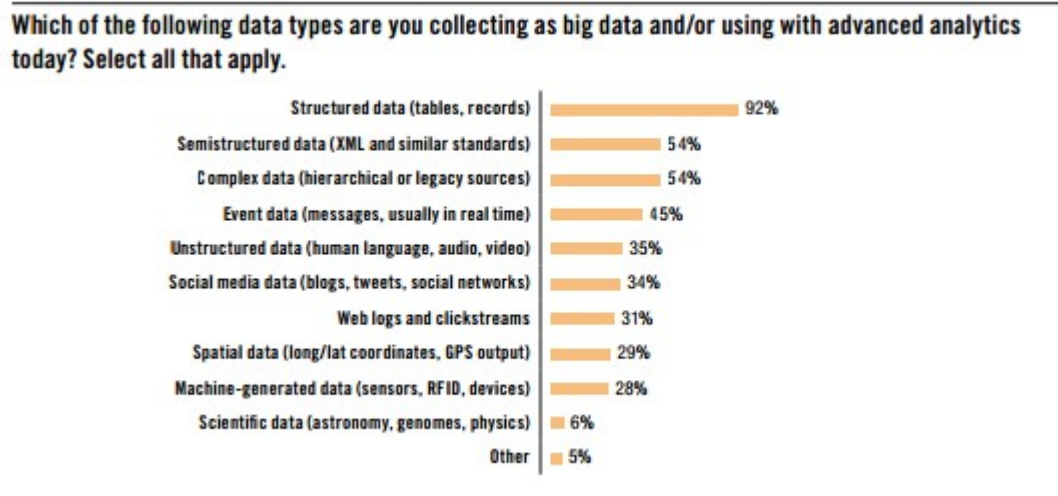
Which of the following data types are you collecting as big data and/or using with advanced analytics today? Select all that apply.

Structured data (tables, records) 92%
Semistructured data (XML and similar standards) 54%
Complex data (hierarchical or legacy sources) 54%
Event data (messages, usually in real time) 45%
Unstructured data (human language, audio, video) 35%
Social media data (blogs, tweets, social networks) 34%
Web logs and clickstreams 31%
Spatial data (long/lat coordinates, GPS output) 29%
Machine-generated data (sensors, RFID, devices) 28%
Scientific data (astronomy, genomes, physics) 6%
Other 5%